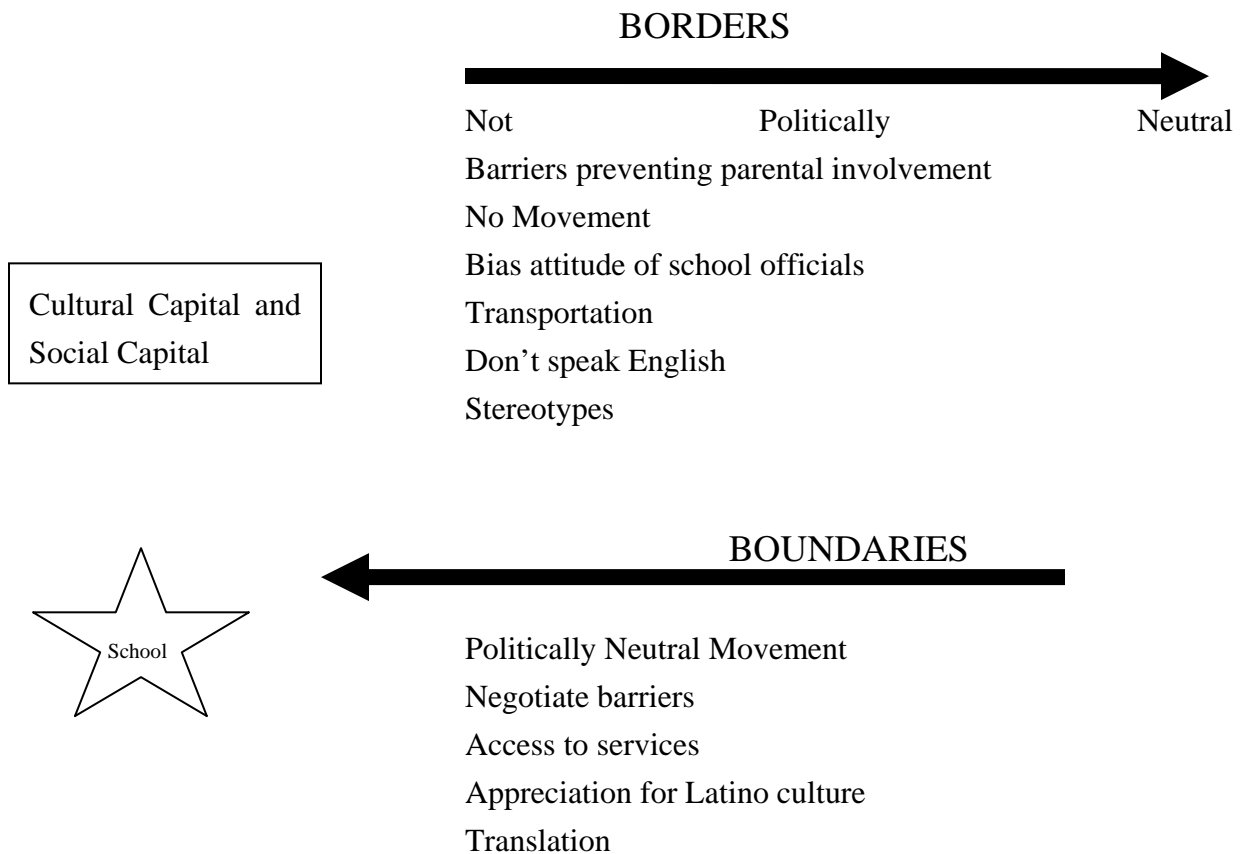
BORDERS

Not Politically Neutral

Barriers preventing parental involvement

No Movement

Bias attitude of school officials

Transportation

Don't speak English

Stereotypes

Cultural Capital and Social Capital

BOUNDARIES

School

Politically Neutral Movement

Negotiate barriers

Access to services

Appreciation for Latino culture

Translation